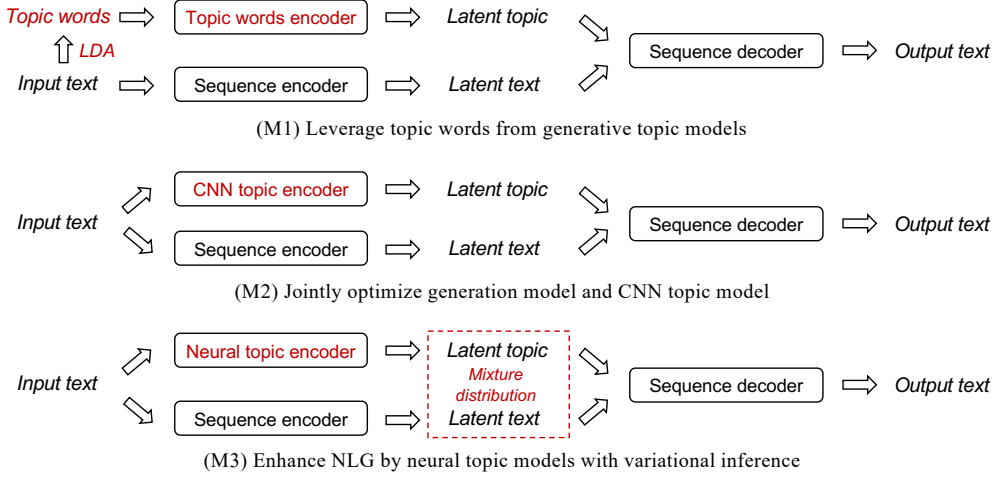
Topic words
LDA
Input text
Topic words encoder
Sequence encoder
Latent topic
Latent text
Sequence decoder
Output text

(M1) Leverage topic words from generative topic models

Input text
CNN topic encoder
Sequence encoder
Latent topic
Latent text
Sequence decoder
Output text

(M2) Jointly optimize generation model and CNN topic model

Input text
Neural topic encoder
Sequence encoder
Latent topic
Mixture distribution
Latent text
Sequence decoder
Output text

(M3) Enhance NLG by neural topic models with variational inference